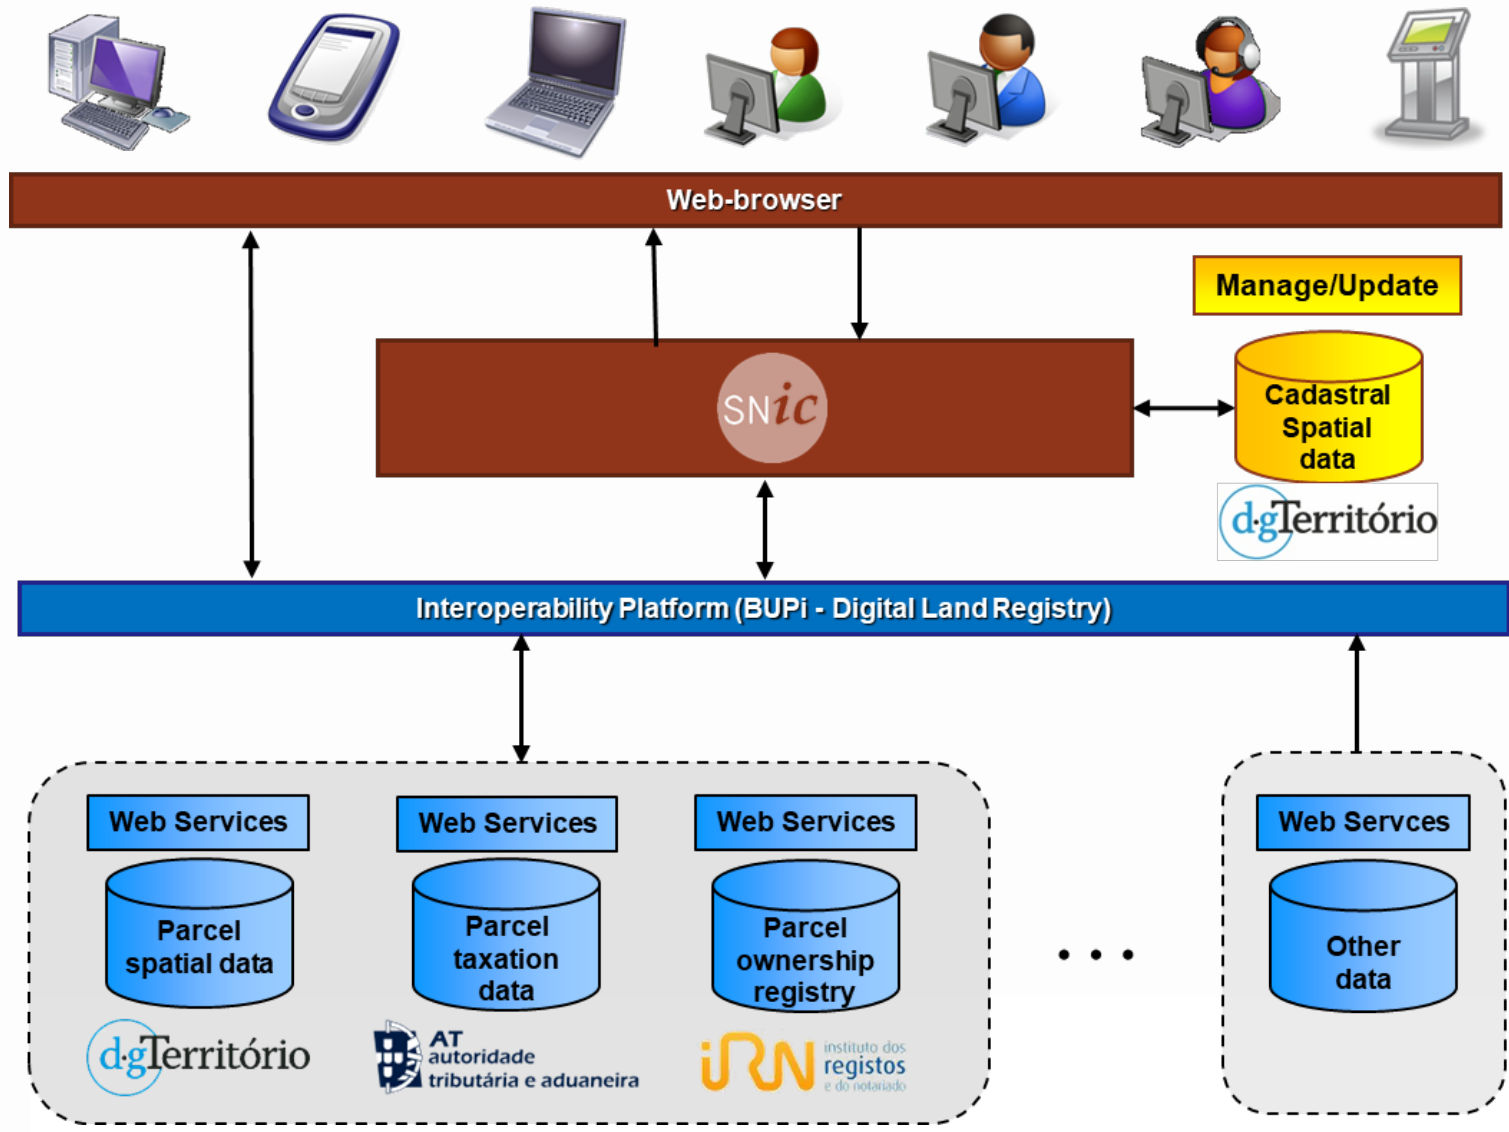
Web-browser

Manage/Update

SNic

Cadastral Spatial data

d·gTerritório

Interoperability Platform (BUPi - Digital Land Registry)

Web Services

Parcel spatial data

d·gTerritório

Web Services

Parcel taxation data

AT autoridade tributária e aduaneira

Web Services

Parcel ownership registry

iRN instituto dos registos e do notariado

Web Servces

Other data